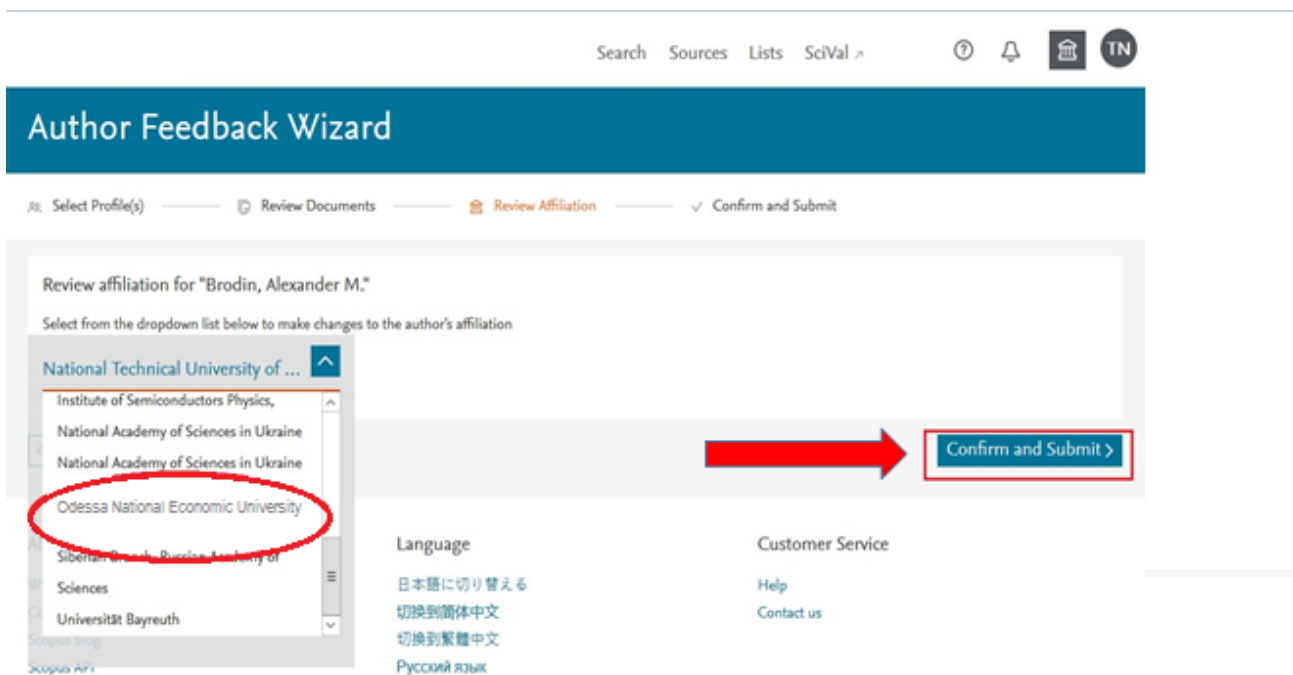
Search Sources Lists SciVal ↗

TN

Author Feedback Wizard

Select Profile(s) Review Documents Review Affiliation Confirm and Submit

Review affiliation for "Brodin, Alexander M."

Select from the dropdown list below to make changes to the author's affiliation

National Technical University of ...

Institute of Semiconductors Physics, National Academy of Sciences in Ukraine

National Academy of Sciences in Ukraine

Odessa National Economic University

Siberian Branch, Russian Academy of Sciences

Universität Bayreuth

Confirm and Submit >

Language

日本語に切り替える

切换到简体中文

切換到繁體中文

Русский язык

Customer Service

Help

Contact us

Scopus blog

Scopus API